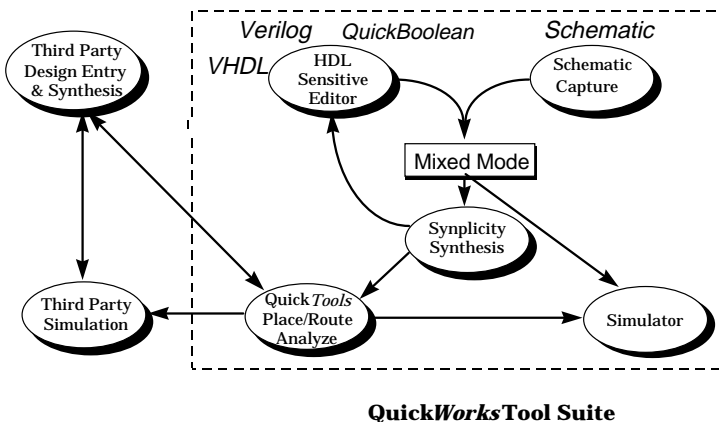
Verilog QuickBoolean Schematic

VHDL

Third Party Design Entry & Synthesis

HDL Sensitive Editor

Schematic Capture

Mixed Mode

Synplicity Synthesis

Third Party Simulation

Quick*Tools* Place/Route Analyze

Simulator

**Quick*Works* Tool Suite**